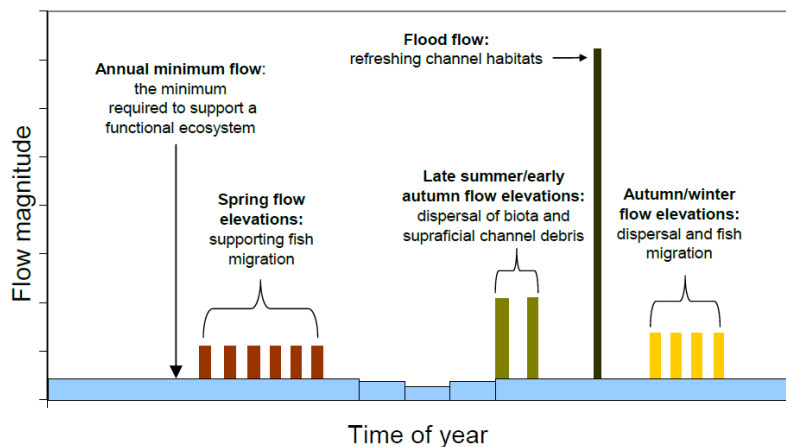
Flow magnitude

Annual minimum flow: the minimum required to support a functional ecosystem

Spring flow elevations: supporting fish migration

Flood flow: refreshing channel habitats

Late summer/early autumn flow elevations: dispersal of biota and supraficial channel debris

Autumn/winter flow elevations: dispersal and fish migration

Time of year